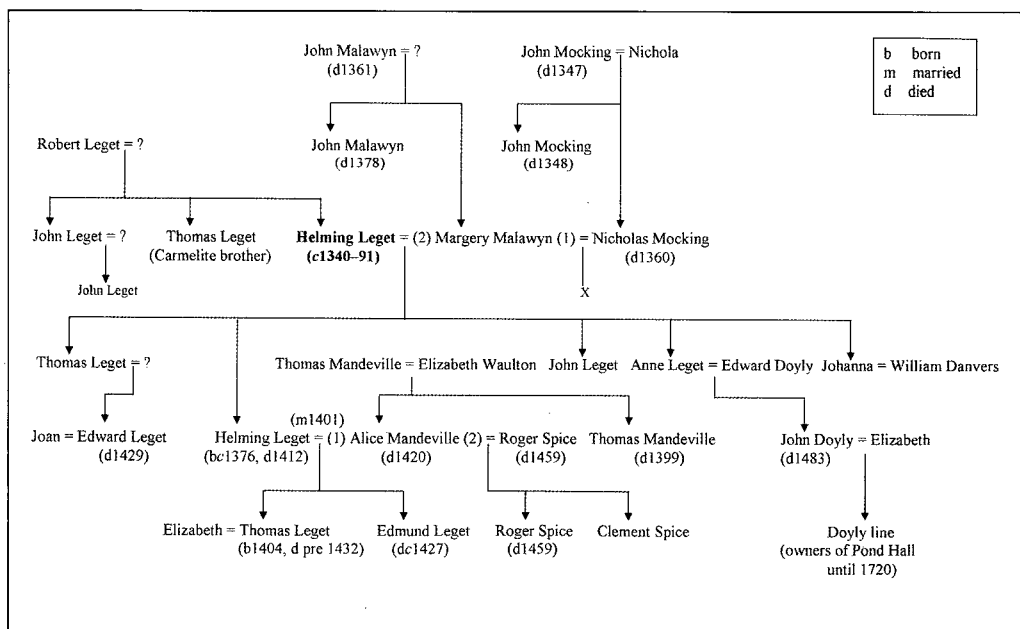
John Malawyn = ?
(d1361)

John Mocking = Nichola
(d1347)

b born
m married
d died

Robert Leget = ?

John Malawyn
(d1378)

John Mocking
(d1348)

John Leget = ?

John Leget

Thomas Leget
(Carmelite brother)

**Helming Leget** = (2) Margery Malawyn (1) = Nicholas Mocking
**(*c*1340–91)**

(d1360)

X

Thomas Leget = ?

Joan = Edward Leget
(d1429)

Thomas Mandeville = Elizabeth Waulton

John Leget

Anne Leget = Edward Doyly

Johanna = William Danvers

(m1401)
Helming Leget = (1) Alice Mandeville (2) = Roger Spice
(b*c*1376, d1412)
(d1420)
(d1459)

Thomas Mandeville
(d1399)

John Doyly = Elizabeth
(d1483)

Elizabeth = Thomas Leget
(b1404, d pre 1432)

Edmund Leget
(d*c*1427)

Roger Spice
(d1459)

Clement Spice

Doyly line
(owners of Pond Hall until 1720)